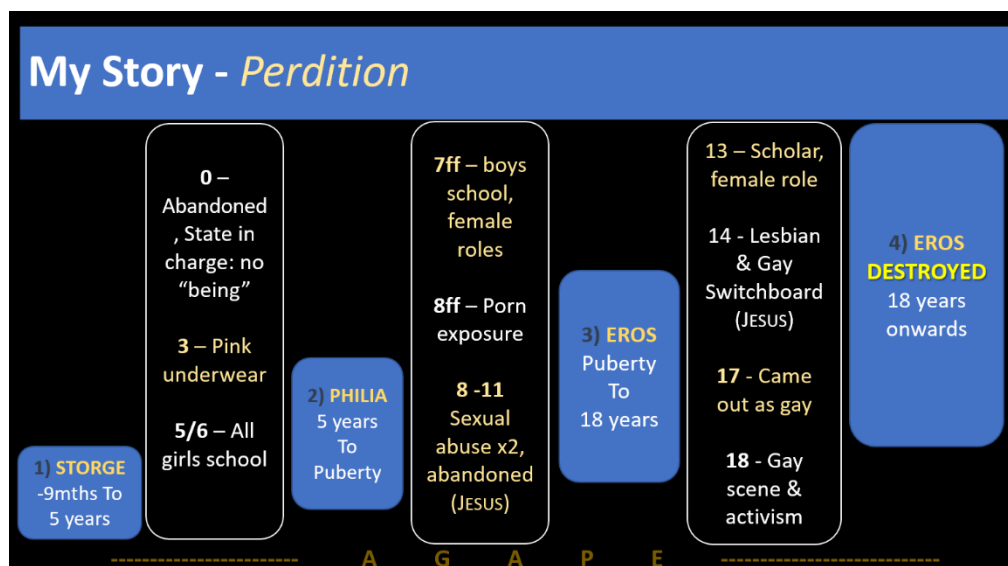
My Story - *Perdition*

1) STORGE
-9mths To
5 years

0 – Abandoned, State in charge: no "being"

3 – Pink underwear

5/6 – All girls school

2) PHILIA
5 years
To
Puberty

7ff – boys school, female roles

8ff – Porn exposure

8 -11 Sexual abuse x2, abandoned (JESUS)

3) EROS
Puberty
To
18 years

13 – Scholar, female role

14 - Lesbian & Gay Switchboard (JESUS)

17 - Came out as gay

18 - Gay scene & activism

4) EROS
DESTROYED
18 years onwards

A G A P E